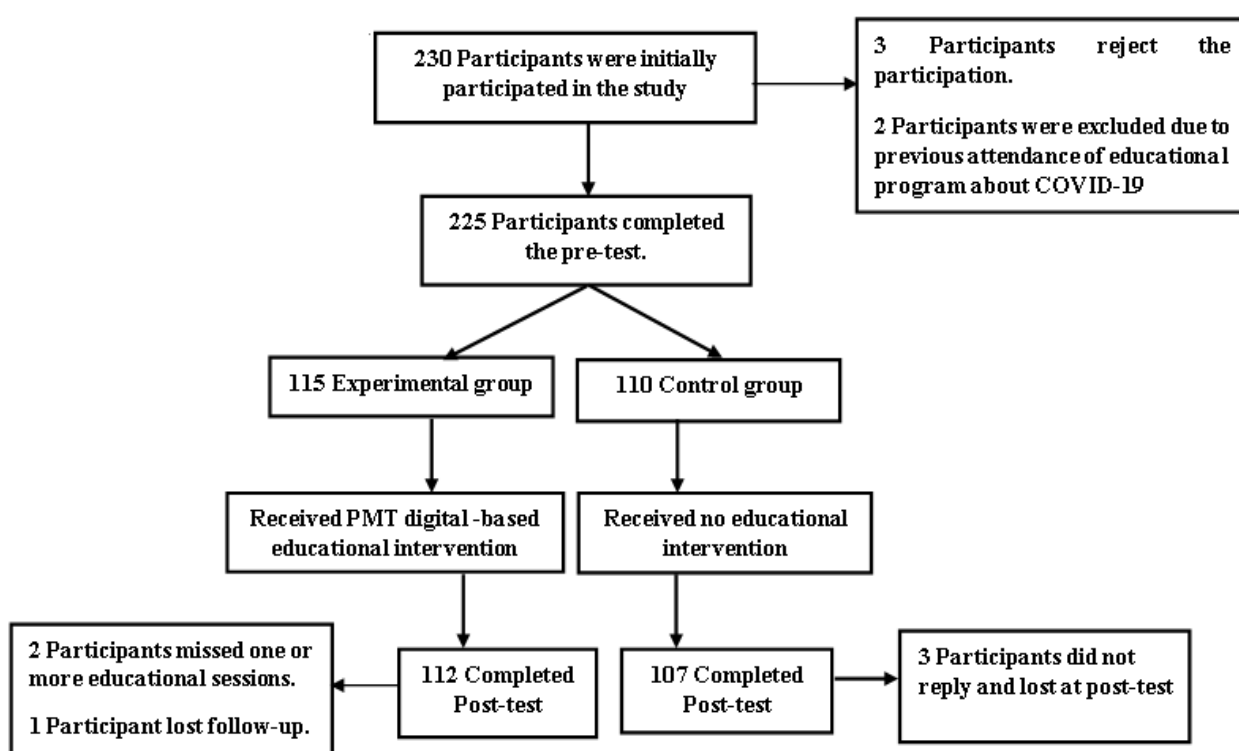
230 Participants were initially participated in the study

3 Participants reject the participation.

2 Participants were excluded due to previous attendance of educational program about COVID-19

225 Participants completed the pre-test.

115 Experimental group

110 Control group

Received PMT digital -based educational intervention

Received no educational intervention

2 Participants missed one or more educational sessions.

1 Participant lost follow-up.

112 Completed Post-test

107 Completed Post-test

3 Participants did not reply and lost at post-test